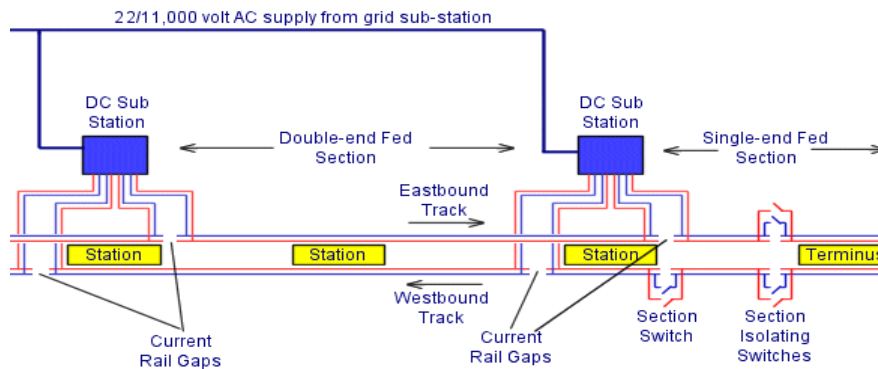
22/11,000 volt AC supply from grid sub-station

DC Sub Station

Double-end Fed Section

DC Sub Station

Single-end Fed Section

Eastbound Track

Station

Station

Station

Terminus

Westbound Track

Current Rail Gaps

Current Rail Gaps

Section Switch

Section Isolating Switches